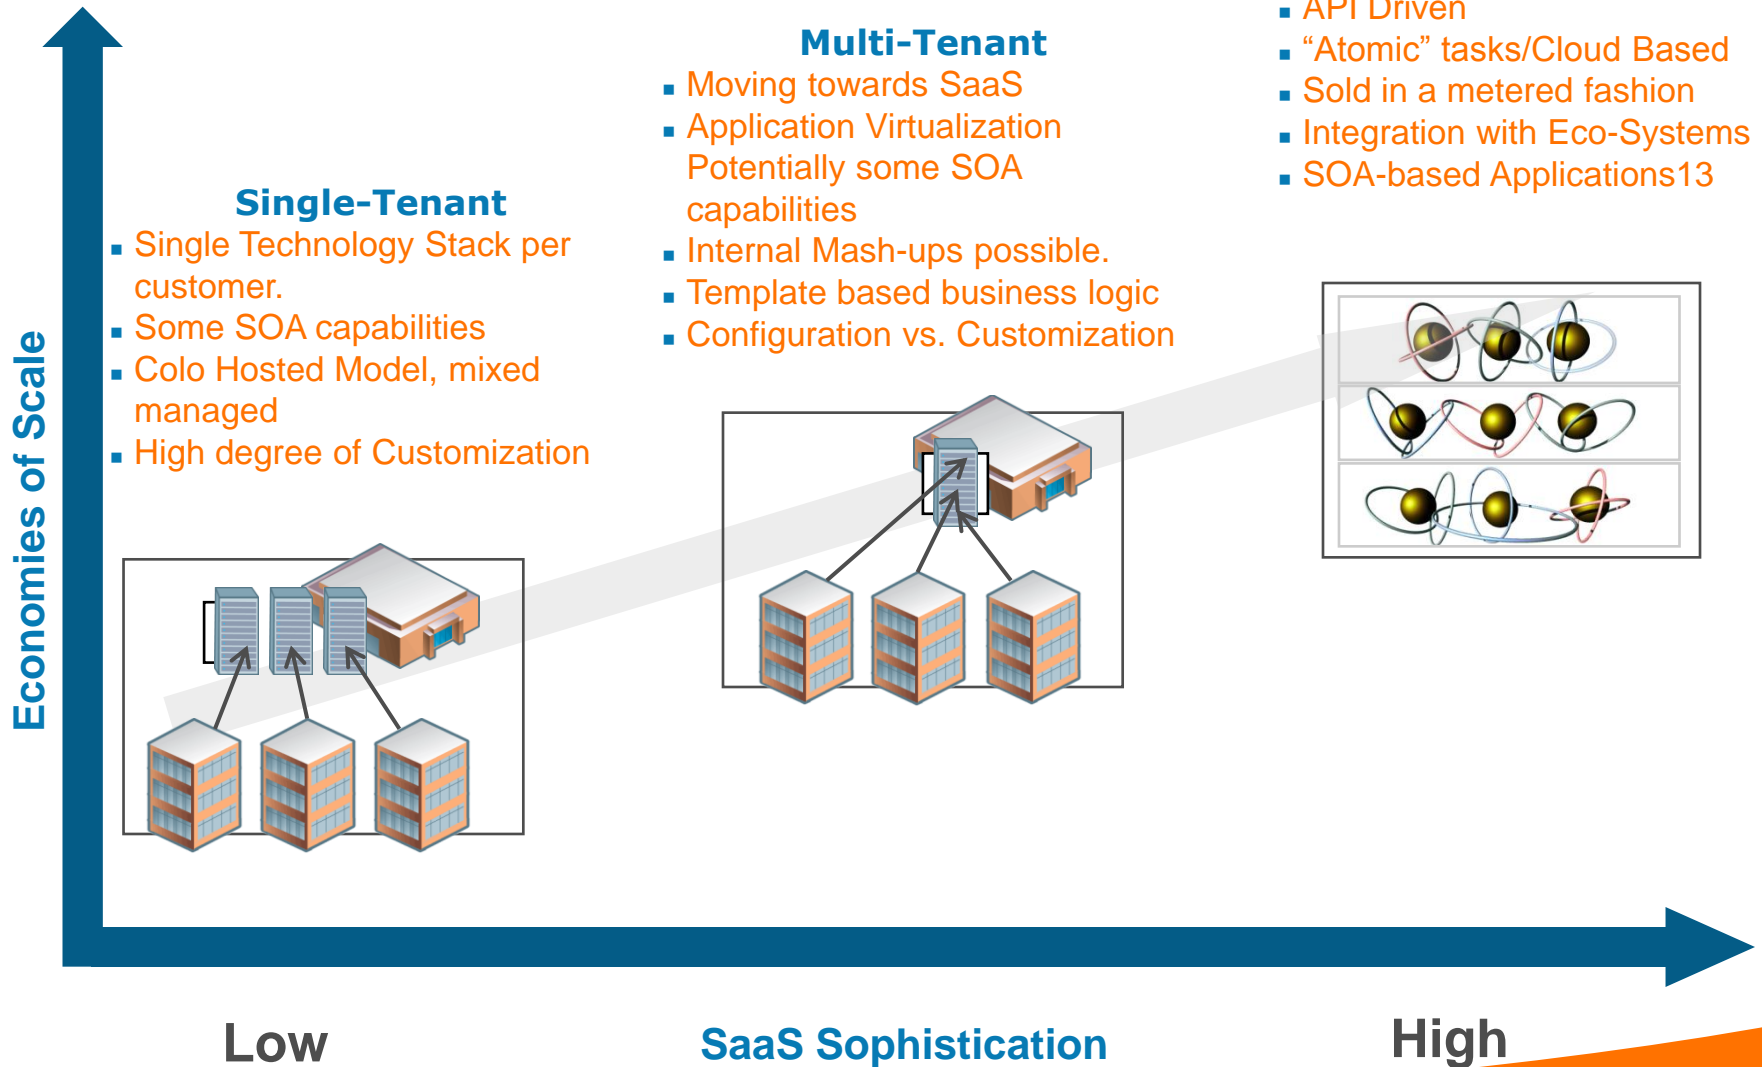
Economies of Scale

Single-Tenant
▪ Single Technology Stack per customer.
▪ Some SOA capabilities
▪ Colo Hosted Model, mixed managed
▪ High degree of Customization

Multi-Tenant
▪ Moving towards SaaS
▪ Application Virtualization Potentially some SOA capabilities
▪ Internal Mash-ups possible.
▪ Template based business logic
▪ Configuration vs. Customization

▪ API Driven
▪ “Atomic” tasks/Cloud Based
▪ Sold in a metered fashion
▪ Integration with Eco-Systems
▪ SOA-based Applications13

Low

SaaS Sophistication

High